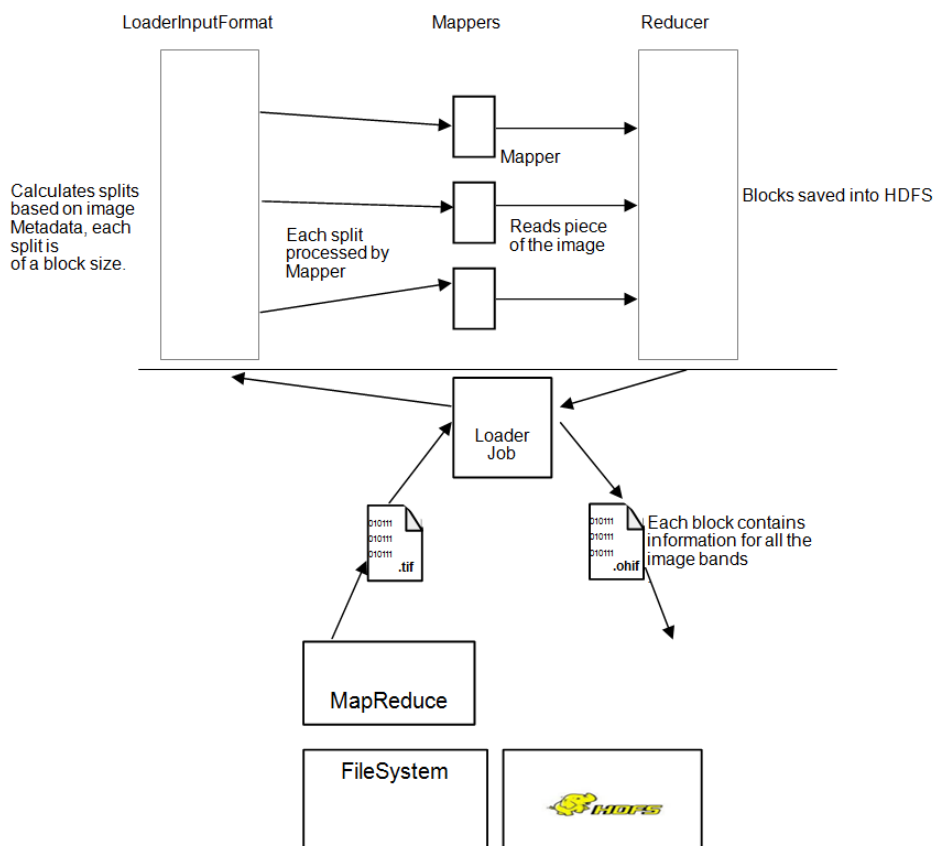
LoaderInputFormat

Mappers

Reducer

Calculates splits based on image Metadata, each split is of a block size.

Mapper

Blocks saved into HDFS

Each split processed by Mapper

Reads piece of the image

Loader Job

010111
010111
010111
.tif

010111
010111
010111
.ohif

Each block contains information for all the image bands

MapReduce

FileSystem

HDFS